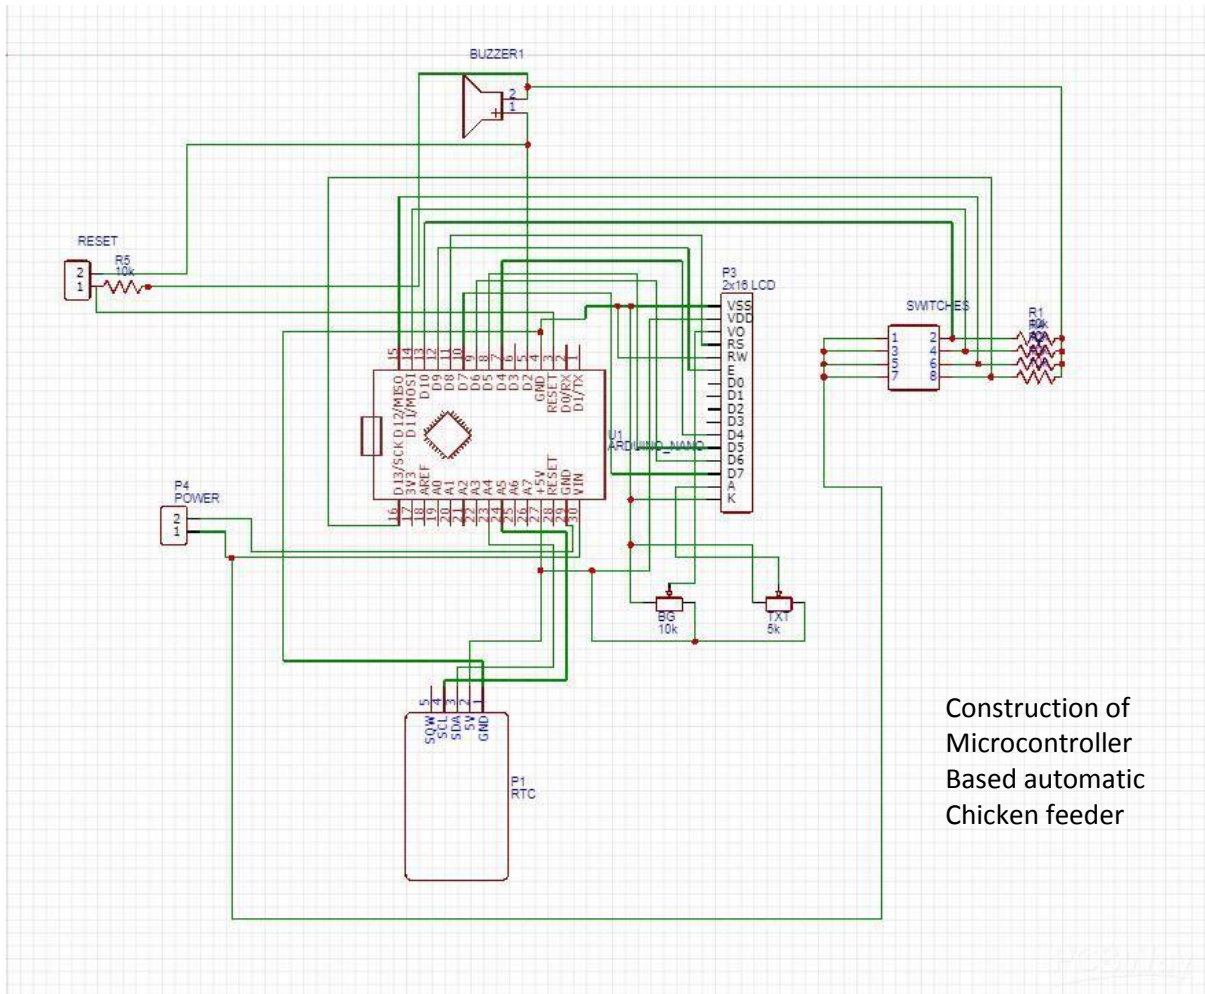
BUZZER1
2
1

RESET
2
1
R5
10k

P3
2x16 LCD
VSS
VDD
VO
RS
RW
E
D0
D1
D2
D3
D4
D5
D6
D7
A
K

SWITCHES
1
3
5
7
2
4
6
8
R1
R2
R3
R4

15 14 13 12 11 10 9 8 7 6 5 4 3
D13/SCK D12/MISO D11/MOSI D10 D9 D8 D7 D6 D5 D4 D3 D2 GND RESET D0/RX D1/TX
U1
ARDUINO_NANO
D13/SCK 3V3 AREF A0 A1 A2 A3 A4 A5 A6 A7 +5V RESET GND VIN
16 17 18 19 20 21 22 23 24 25 26 27 28 29 30

P4
POWER
2
1

BG
10k
TXT
5k

5 4 3 2 1
SQW SCL SDA 5V GND
P1
RTC

Construction of Microcontroller Based automatic Chicken feeder